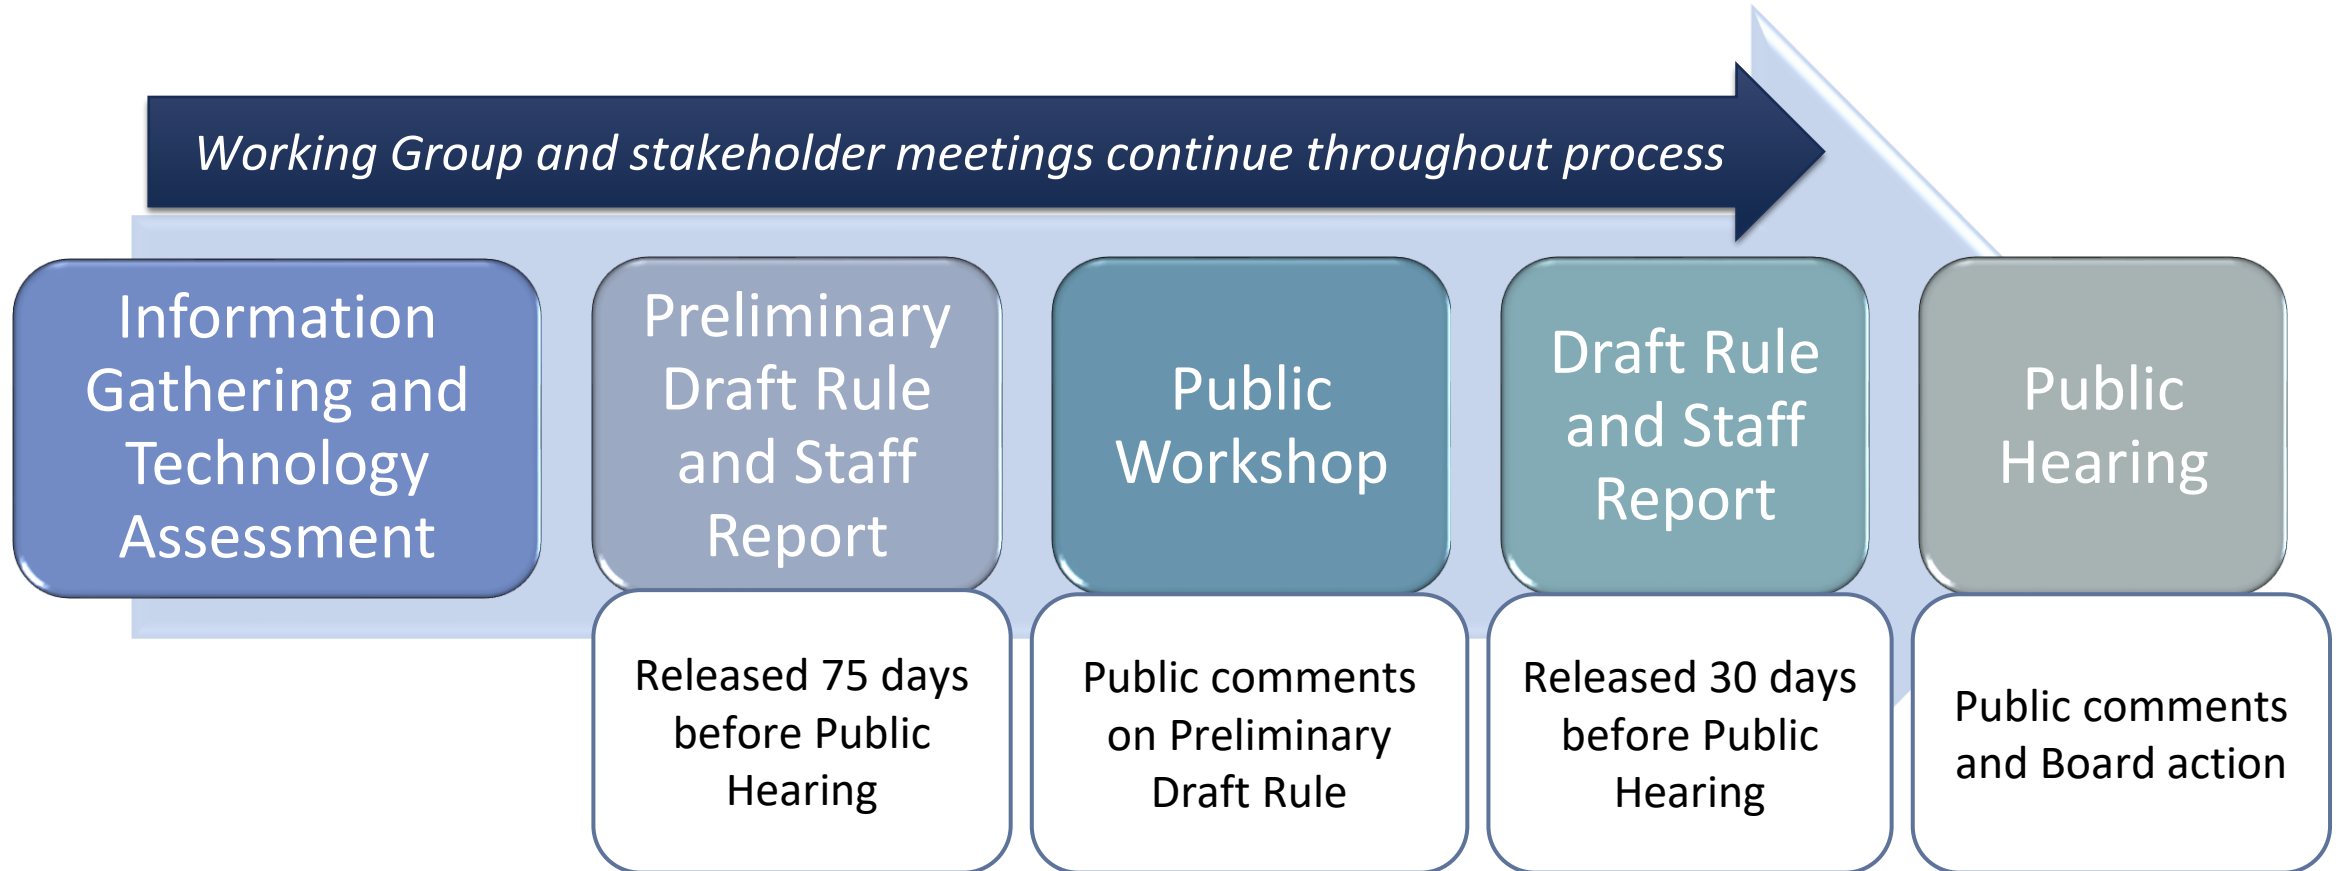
Working Group and stakeholder meetings continue throughout process

Information Gathering and Technology Assessment

Preliminary Draft Rule and Staff Report

Released 75 days before Public Hearing

Public Workshop

Public comments on Preliminary Draft Rule

Draft Rule and Staff Report

Released 30 days before Public Hearing

Public Hearing

Public comments and Board action